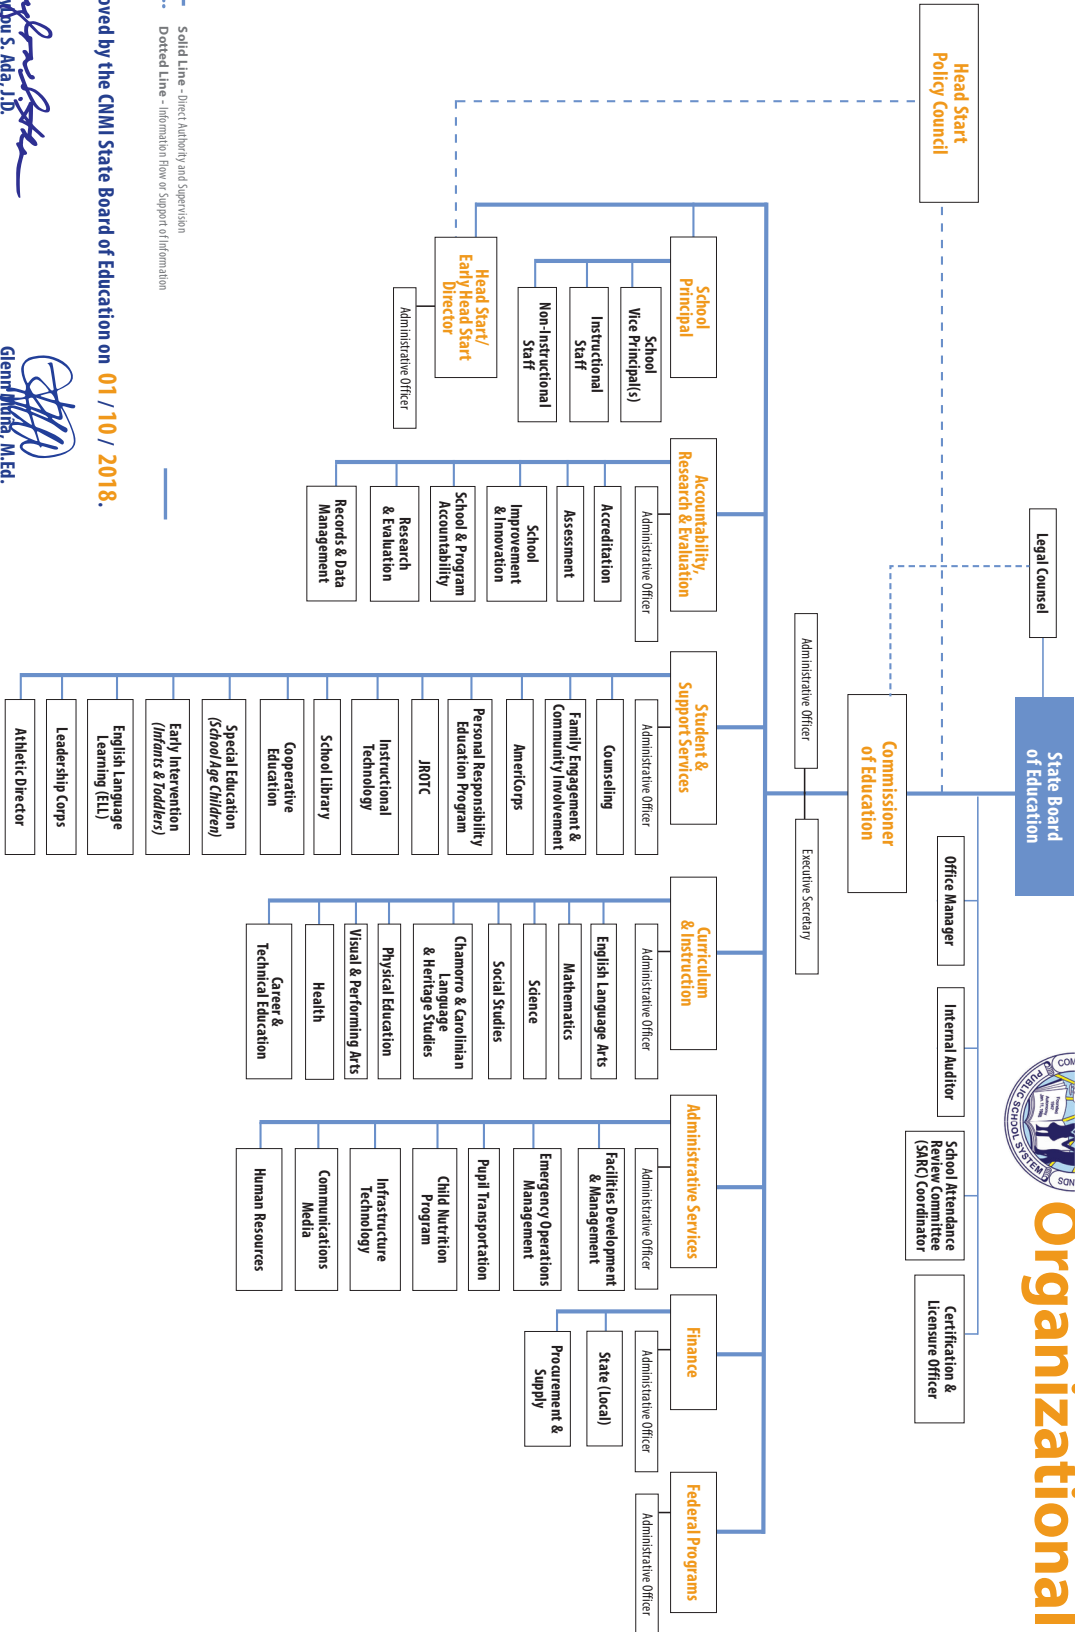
Organizational

COM
PUBLIC SCHOOL SYSTEM
SGN

State Board of Education

Legal Counsel

Head Start Policy Council

Commissioner of Education

Administrative Officer

Executive Secretary

Office Manager

Internal Auditor

School Attendance Review Committee (SARC) Coordinator

Certification & Licensure Officer

School Principal

School Vice Principal(s)

Instructional Staff

Non-Instructional Staff

Head Start/ Early Head Start Director

Administrative Officer

Accountability, Research & Evaluation

Administrative Officer

Accreditation

Assessment

School Improvement & Innovation

School & Program Accountability

Research & Evaluation

Records & Data Management

Student & Support Services

Administrative Officer

Counseling

Family Engagement & Community Involvement

AmeriCorps

Personal Responsibility Education Program

JROTC

Instructional Technology

School Library

Cooperative Education

Special Education (School Age Children)

Early Intervention (Infants & Toddlers)

English Language Learning (ELL)

Leadership Corps

Athletic Director

Curriculum & Instruction

Administrative Officer

English Language Arts

Mathematics

Science

Social Studies

Chamorro & Carolinian Language & Heritage Studies

Physical Education

Visual & Performing Arts

Health

Career & Technical Education

Administrative Services

Administrative Officer

Facilities Development & Management

Emergency Operations Management

Pupil Transportation

Child Nutrition Program

Infrastructure Technology

Communications Media

Human Resources

Finance

Administrative Officer

State (Local)

Procurement & Supply

Federal Programs

Administrative Officer

Solid Line - Direct Authority and Supervision
Dotted Line - Information Flow or Support of Information

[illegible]oved by the CNMI State Board of Education on 01 / 10 / 2018.

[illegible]bu S. Ada, J.D.

Glenn Muña, M.Ed.